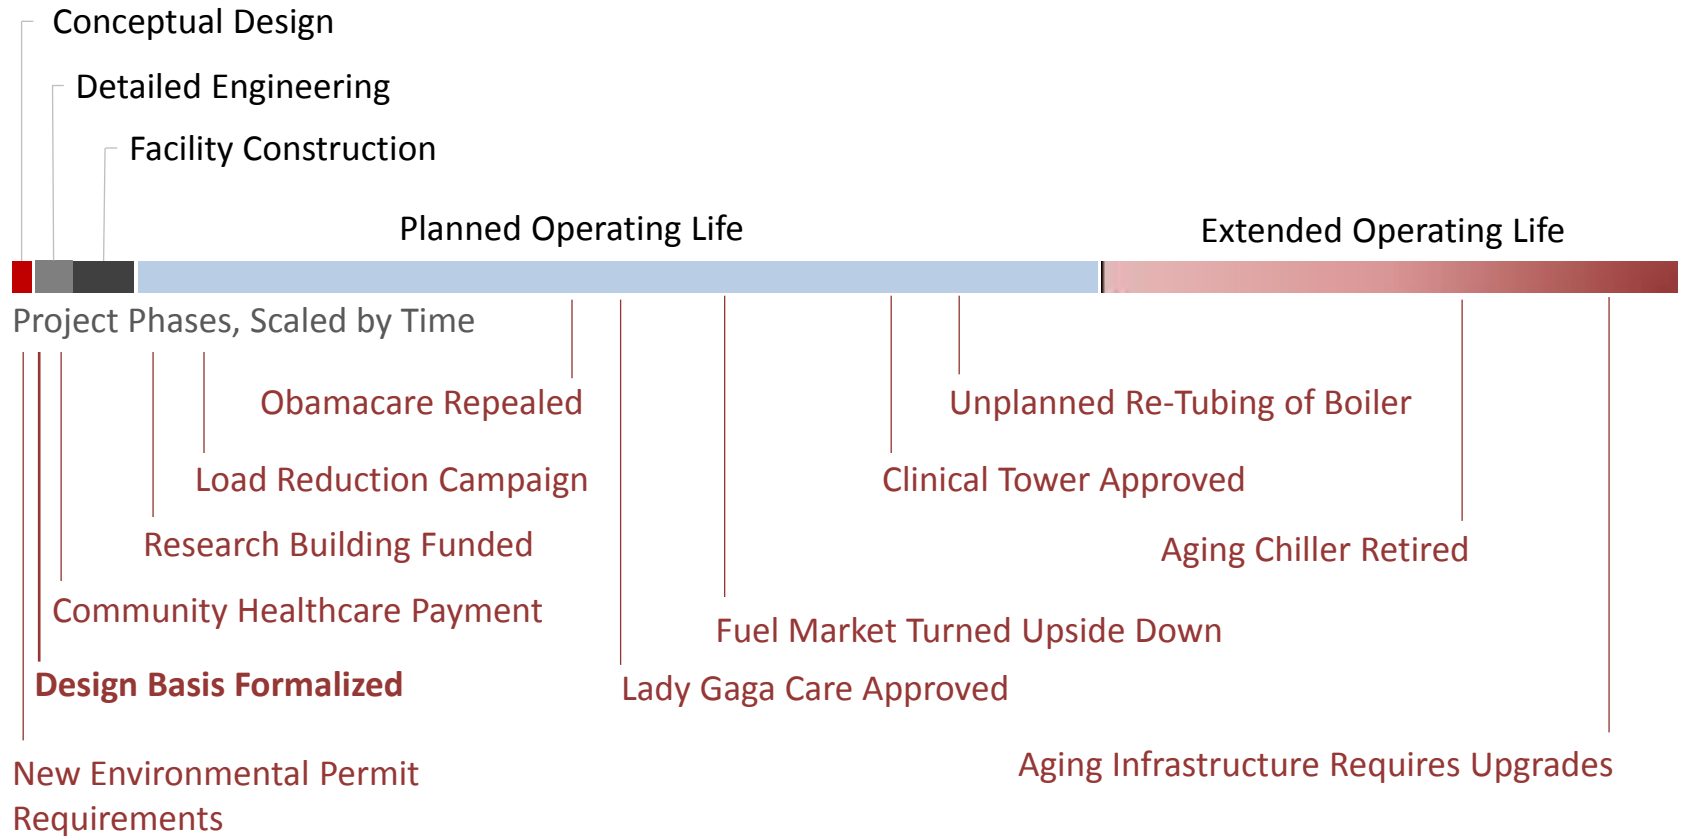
Conceptual Design

Detailed Engineering

Facility Construction

Planned Operating Life

Extended Operating Life

Project Phases, Scaled by Time

Obamacare Repealed

Unplanned Re-Tubing of Boiler

Load Reduction Campaign

Clinical Tower Approved

Research Building Funded

Aging Chiller Retired

Community Healthcare Payment

Fuel Market Turned Upside Down

Design Basis Formalized

Lady Gaga Care Approved

New Environmental Permit Requirements

Aging Infrastructure Requires Upgrades